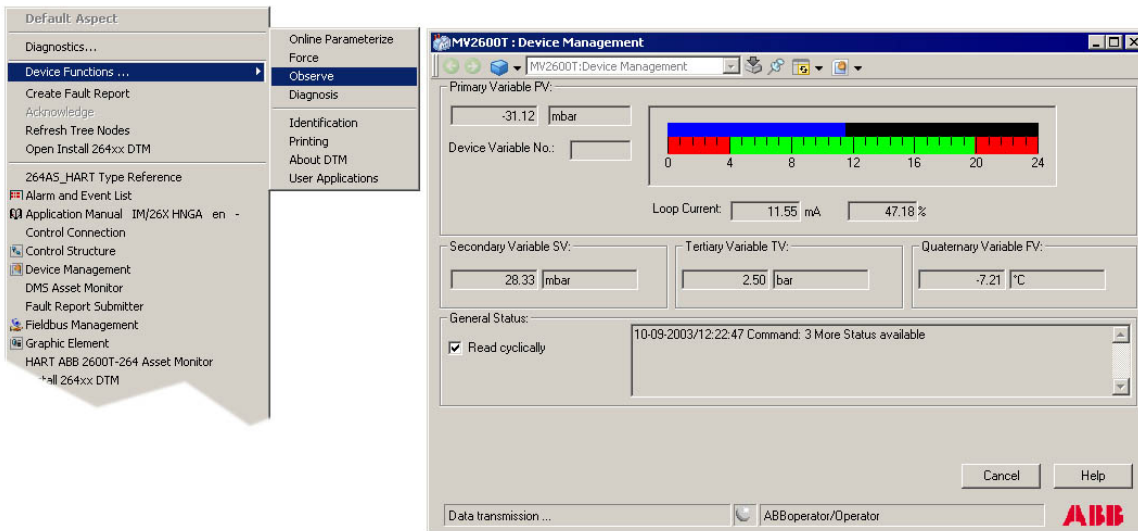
Default Aspect

Diagnostics...

Device Functions ...

Create Fault Report
Acknowledge
Refresh Tree Nodes
Open Install 264xx DTM

264AS_HART Type Reference
Alarm and Event List
Application Manual IM/26X HNGA en -
Control Connection
Control Structure
Device Management
DMS Asset Monitor
Fault Report Submitter
Fieldbus Management
Graphic Element
HART ABB 2600T-264 Asset Monitor
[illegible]tall 264xx DTM

Online Parameterize
Force
Observe
Diagnosis

Identification
Printing
About DTM
User Applications

MV2600T : Device Management

MV2600T:Device Management

Primary Variable PV:

-31.12 mbar

Device Variable No.:

0 4 8 12 16 20 24

Loop Current: 11.55 mA 47.18 %

Secondary Variable SV:
28.33 mbar

Tertiary Variable TV:
2.50 bar

Quaternary Variable FV:
-7.21 °C

General Status:
Read cyclically
10-09-2003/12:22:47 Command: 3 More Status available

Cancel
Help

Data transmission ...
ABBoperator/Operator
ABB